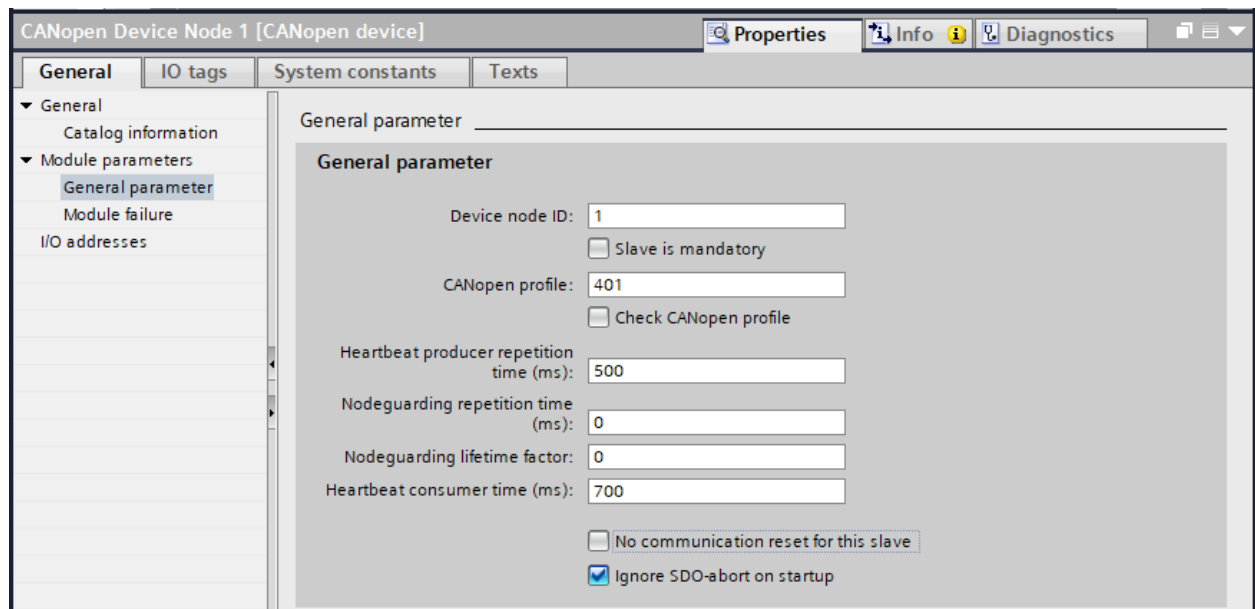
CANopen Device Node 1 [CANopen device]

Properties | Info | Diagnostics

General | IO tags | System constants | Texts

General
Catalog information
Module parameters
General parameter
Module failure
I/O addresses

General parameter

General parameter

Device node ID: 1

Slave is mandatory

CANopen profile: 401

Check CANopen profile

Heartbeat producer repetition time (ms): 500

Nodeguarding repetition time (ms): 0

Nodeguarding lifetime factor: 0

Heartbeat consumer time (ms): 700

No communication reset for this slave

Ignore SDO-abort on startup